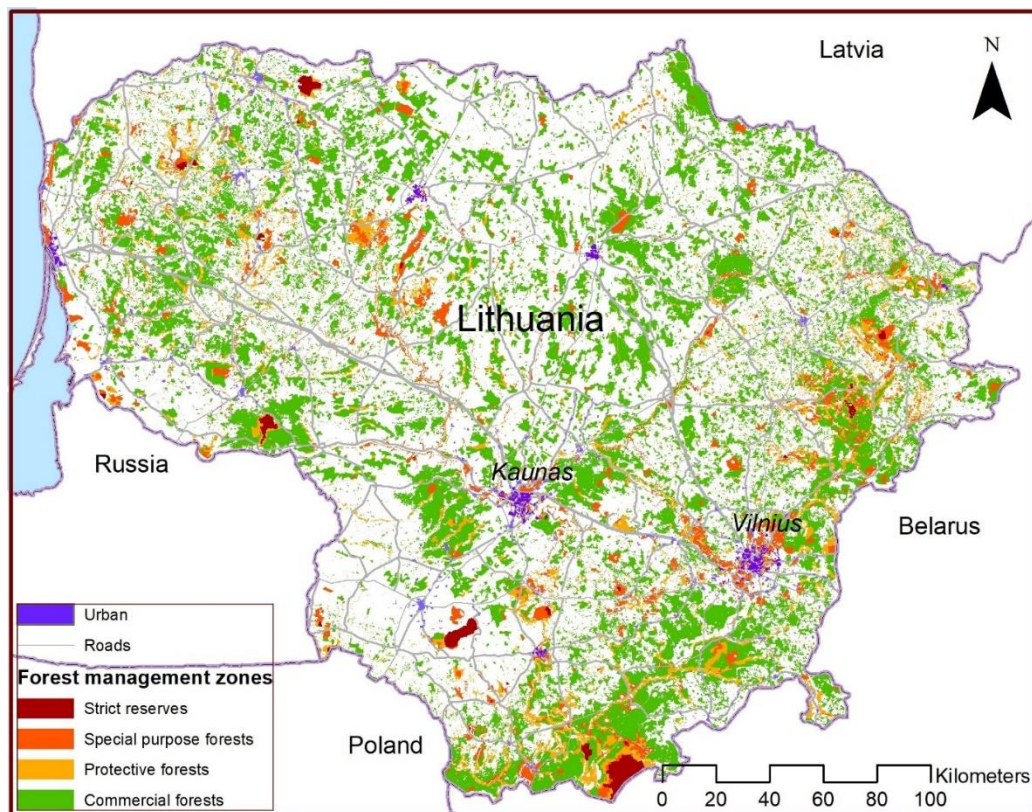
Latvia

N

Lithuania

Russia

Kaunas

Vilnius

Belarus

Poland

Urban
Roads
Forest management zones
Strict reserves
Special purpose forests
Protective forests
Commercial forests

0 20 40 60 80 100 Kilometers